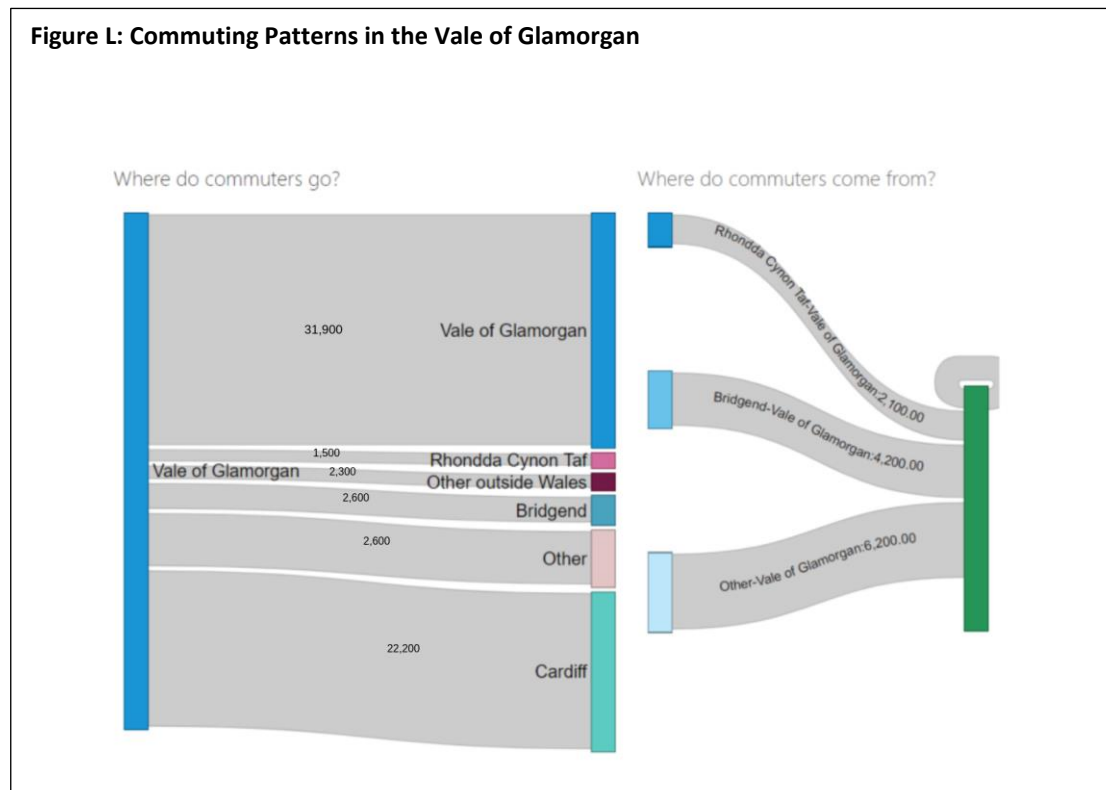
Figure L: Commuting Patterns in the Vale of Glamorgan

Where do commuters go?

31,900
Vale of Glamorgan

Vale of Glamorgan
1,500
Rhondda Cynon Taf
2,300
Other outside Wales
2,600
Bridgend
2,600
Other
22,200
Cardiff

Where do commuters come from?

Rhondda Cynon Taf-Vale of Glamorgan:2,100.00
Bridgend-Vale of Glamorgan:4,200.00
Other-Vale of Glamorgan:6,200.00